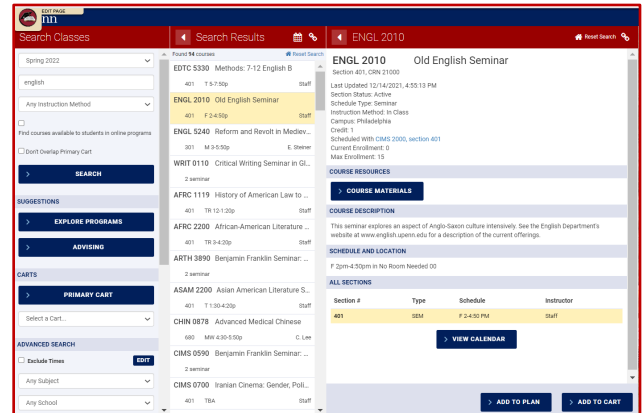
EDIT PAGE
nn

Search Classes

Spring 2022

english

Any Instruction Method

Find courses available to students in online programs

Don't Overlap Primary Cart

SEARCH

SUGGESTIONS

EXPLORE PROGRAMS

ADVISING

CARTS

PRIMARY CART

Select a Cart...

ADVANCED SEARCH

Exclude Times EDIT

Any Subject

Any School

Search Results

Found 94 courses Reset Search

EDTC 5330 Methods: 7-12 English B
401 T 5-7:50p Staff

ENGL 2010 Old English Seminar
401 F 2-4:50p Staff

ENGL 5240 Reform and Revolt in Medieva...
301 M 3-5:50p E. Steiner

WRIT 0110 Critical Writing Seminar in Gl...
2 seminar

AFRC 1119 History of American Law to ...
401 TR 12-1:20p Staff

AFRC 2200 African-American Literature ...
401 TR 3-4:20p Staff

ARTH 3890 Benjamin Franklin Seminar: ...
2 seminar

ASAM 2200 Asian American Literature S...
401 T 1:30-4:20p Staff

CHIN 0878 Advanced Medical Chinese
680 MW 4:30-5:50p C. Lee

CIMS 0590 Benjamin Franklin Seminar: ...
2 seminar

CIMS 0700 Iranian Cinema: Gender, Poli...
401 TBA Staff

ENGL 2010

Reset Search

ENGL 2010 Old English Seminar
Section 401, CRN 21000

Last Updated 12/14/2021, 4:55:13 PM
Section Status: Active
Schedule Type: Seminar
Instruction Method: In Class
Campus: Philadelphia
Credit: 1
Scheduled With CIMS 2000, section 401
Current Enrollment: 0
Max Enrollment: 15

COURSE RESOURCES

COURSE MATERIALS

COURSE DESCRIPTION

This seminar explores an aspect of Anglo-Saxon culture intensively. See the English Department's website at www.english.upenn.edu for a description of the current offerings.

SCHEDULE AND LOCATION

F 2pm-4:50pm in No Room Needed 00

ALL SECTIONS

| Section # | Type | Schedule | Instructor |
|---|---|---|---|
| 401 | SEM | F 2-4:50 PM | Staff |

VIEW CALENDAR

ADD TO PLAN

ADD TO CART